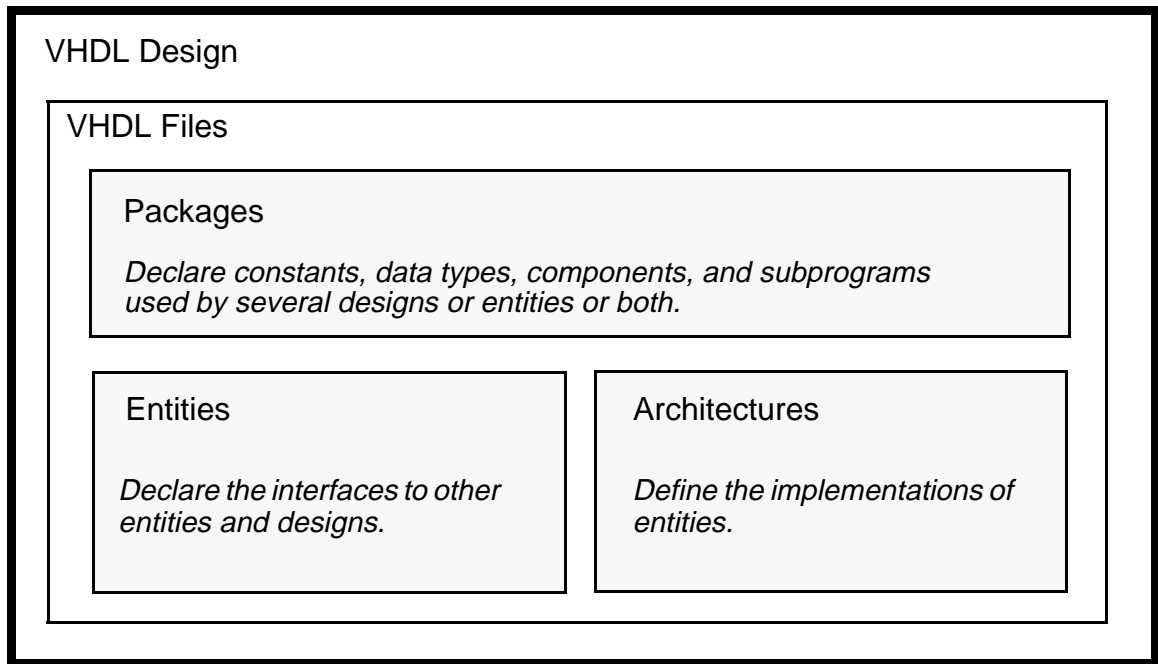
VHDL Design

VHDL Files

Packages

Declare constants, data types, components, and subprograms used by several designs or entities or both.

Entities

Declare the interfaces to other entities and designs.

Architectures

Define the implementations of entities.